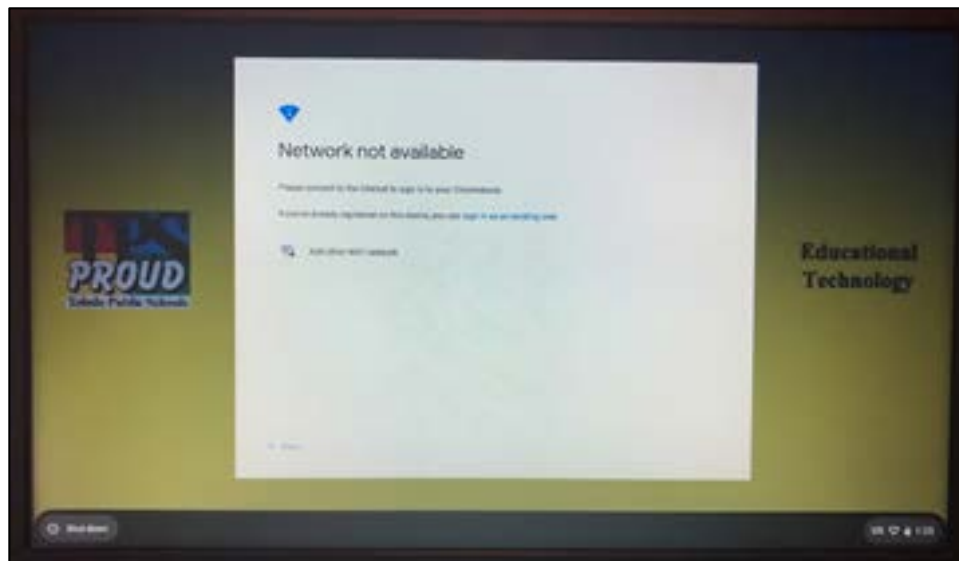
Network not available

Please connect to the Internet to sign in to your Chromebook.

If you've already signed in on this device, you can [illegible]

Add other Wi-Fi network

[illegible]

PROUD

Toledo Public Schools

Educational Technology

Shut down

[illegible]